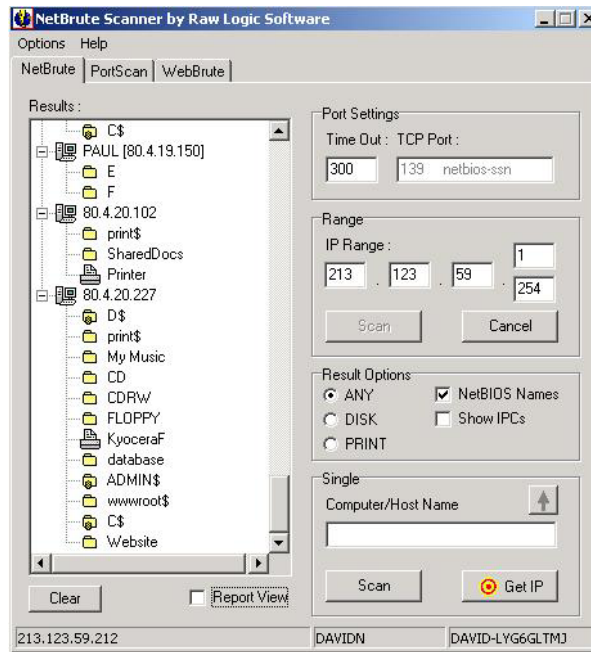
NetBrute Scanner by Raw Logic Software

Options Help

NetBrute | PortScan | WebBrute

Results :

C$
PAUL [80.4.19.150]
E
F
80.4.20.102
print$
SharedDocs
Printer
80.4.20.227
D$
print$
My Music
CD
CDRW
FLOPPY
KyoceraF
database
ADMIN$
wwwroot$
C$
Website

Clear

Report View

Port Settings

Time Out : TCP Port :

300

139 netbios-ssn

Range

IP Range :

213 . 123 . 59 . 1

254

Scan

Cancel

Result Options

ANY

NetBIOS Names

DISK

Show IPCs

PRINT

Single

Computer/Host Name

Scan

Get IP

213.123.59.212

DAVIDN

DAVID-LYG6GLTMJ